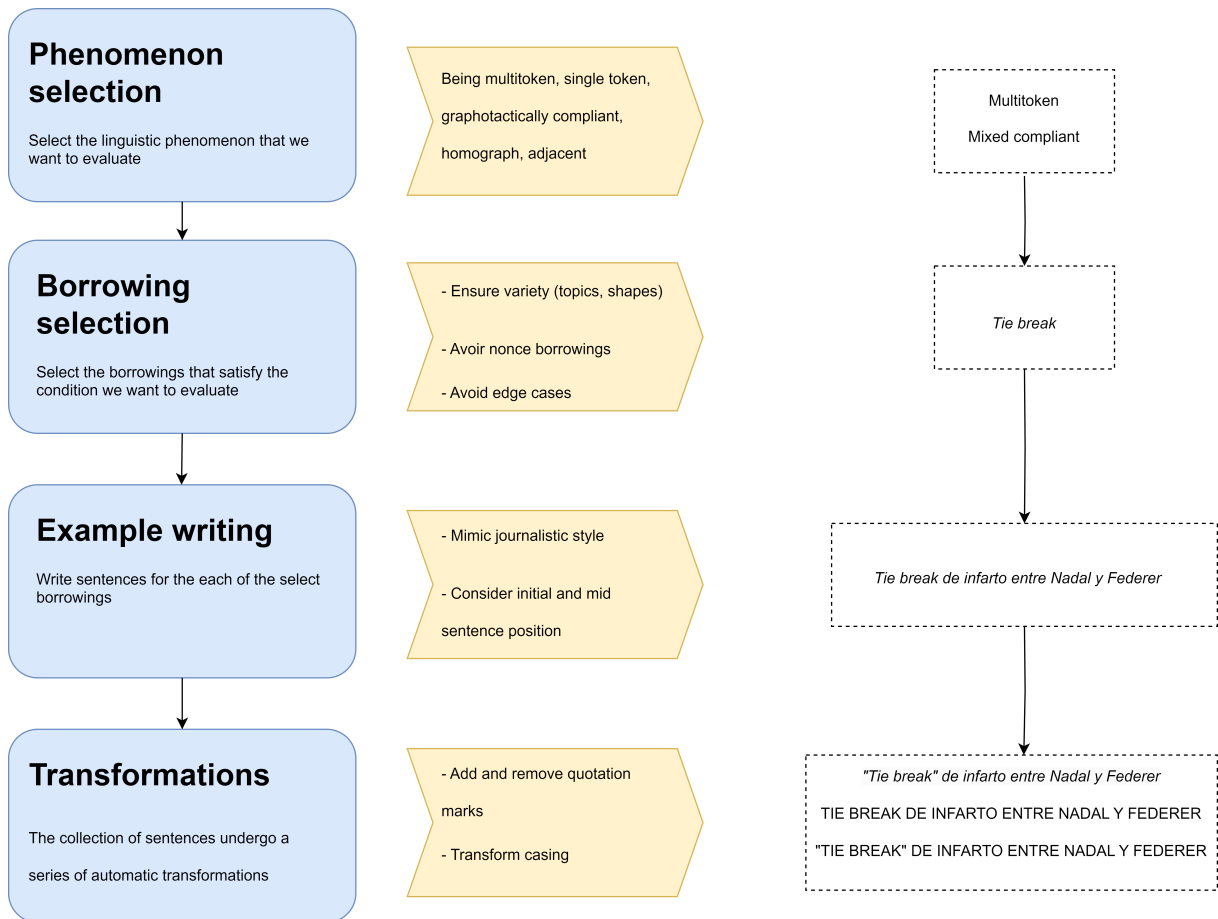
Phenomenon selection

Select the linguistic phenomenon that we want to evaluate

Being multitoken, single token, graphotactically compliant, homograph, adjacent

Multitoken

Mixed compliant

Borrowing selection

Select the borrowings that satisfy the condition we want to evaluate

- Ensure variety (topics, shapes)

- Avoir nonce borrowings

- Avoid edge cases

Tie break

Example writing

Write sentences for the each of the select borrowings

- Mimic journalistic style

- Consider initial and mid sentence position

Tie break de infarto entre Nadal y Federer

Transformations

The collection of sentences undergo a series of automatic transformations

- Add and remove quotation marks

- Transform casing

"Tie break" de infarto entre Nadal y Federer

TIE BREAK DE INFARTO ENTRE NADAL Y FEDERER

"TIE BREAK" DE INFARTO ENTRE NADAL Y FEDERER